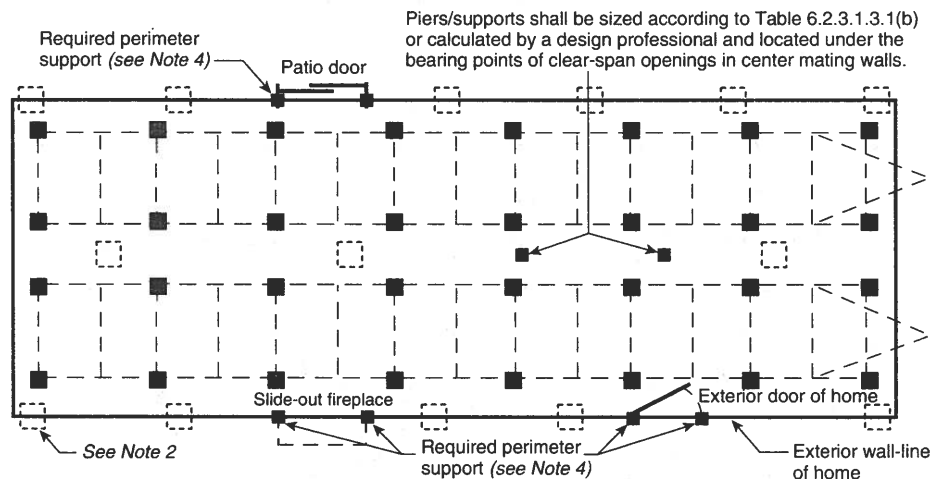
Piers/supports shall be sized according to Table 6.2.3.1.3.1(b) or calculated by a design professional and located under the bearing points of clear-span openings in center mating walls.

Required perimeter support (see Note 4)

Patio door

Slide-out fireplace

Exterior door of home

See Note 2

Required perimeter support (see Note 4)

Exterior wall-line of home